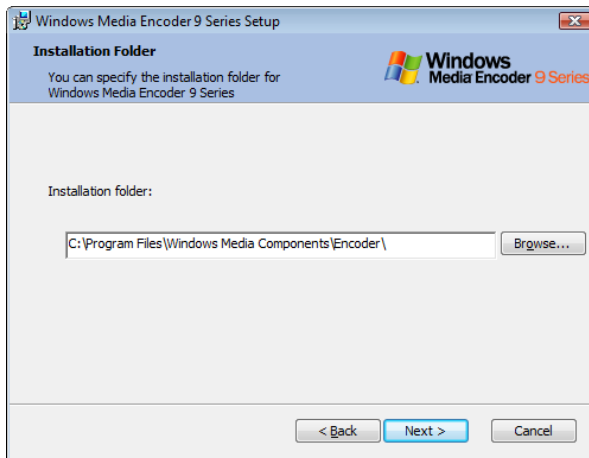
Windows Media Encoder 9 Series Setup

Installation Folder

You can specify the installation folder for Windows Media Encoder 9 Series

Windows Media Encoder 9 Series

Installation folder:

C:\Program Files\Windows Media Components\Encoder\

Browse...

< Back

Next >

Cancel